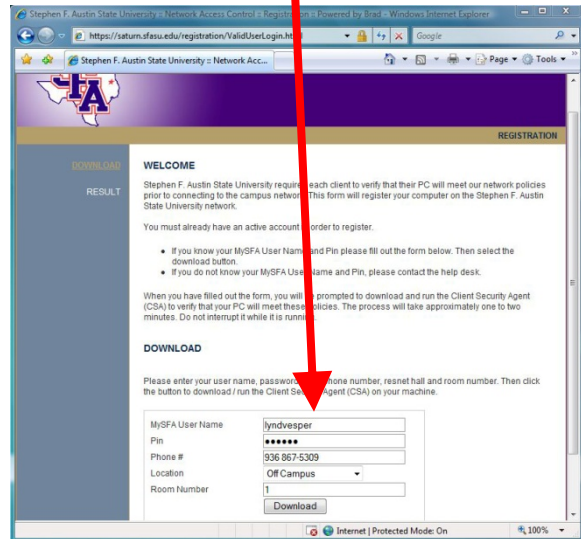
Stephen F. Austin State University :: Network Access Control :: Registra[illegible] :: Powered by Brad - Windows Internet Explorer

https://saturn.sfasu.edu/registration/ValidUserLogin.ht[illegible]

Google

Stephen F. Austin State University :: Network Acc...

Page ▾ Tools ▾

SFA

REGISTRATION

DOWNLOAD

RESULT

WELCOME

Stephen F. Austin State University require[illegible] each client to verify that their PC will meet our network policies prior to connecting to the campus networ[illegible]. This form will register your computer on the Stephen F. Austin State University network.

You must already have an active account i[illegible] order to register.

- If you know your MySFA User Name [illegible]and Pin please fill out the form below. Then select the download button.
- If you do not know your MySFA Use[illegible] Name and Pin, please contact the help desk.

When you have filled out the form, you will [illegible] prompted to download and run the Client Security Agent (CSA) to verify that your PC will meet thes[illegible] policies. The process will take approximately one to two minutes. Do not interrupt it while it is runni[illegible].

DOWNLOAD

Please enter your user name, password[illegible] phone number, resnet hall and room number. Then click the button to download / run the Client Se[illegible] Agent (CSA) on your machine.

| | |
|---|---|
| MySFA User Name | lyndvesper |
| Pin | •••••• |
| Phone # | 936 867-5309 |
| Location | Off Campus |
| Room Number | 1 |

Download

Internet | Protected Mode: On

100%